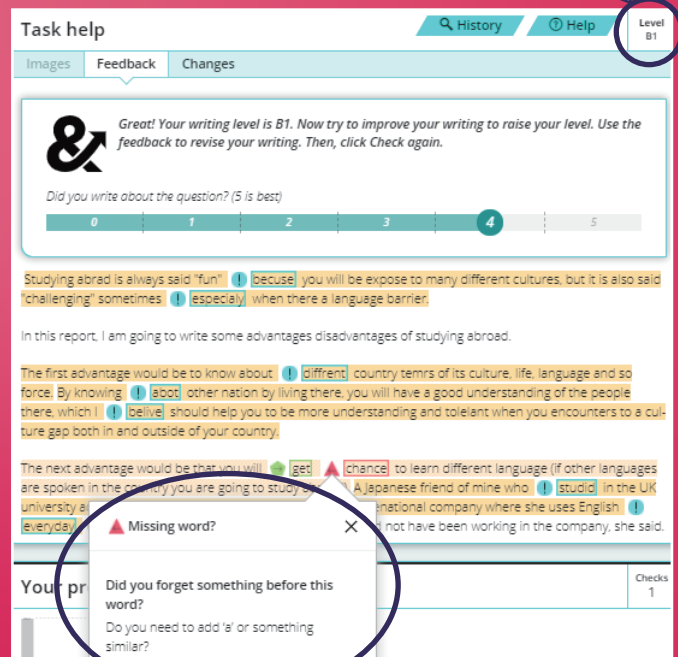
Task help

History

Help

Level
B1

Images

Feedback

Changes

Great! Your writing level is B1. Now try to improve your writing to raise your level. Use the feedback to revise your writing. Then, click Check again.

Did you write about the question? (5 is best)

0 1 2 3 4 5

Studying abrad is always said "fun" becuse you will be expose to many different cultures, but it is also said "challenging" sometimes especialy when there a language barrier.

In this report, I am going to write some advantages disadvantages of studying abroad.

The first advantage would be to know about diffrent country temrs of its culture, life, language and so force. By knowing abot other nation by living there, you will have a good understanding of the people there, which I belive should help you to be more understanding and tolelant when you encounters to a culture gap both in and outside of your country.

The next advantage would be that you will get chance to learn different language (if other languages are spoken in the country you are going to study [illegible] A Japanese friend of mine who studio in the UK university a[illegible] national company where she uses English everyday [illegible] not have been working in the company, she said.

Missing word?

Did you forget something before this word?

Do you need to add 'a' or something similar?

Your pr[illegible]

Checks
1